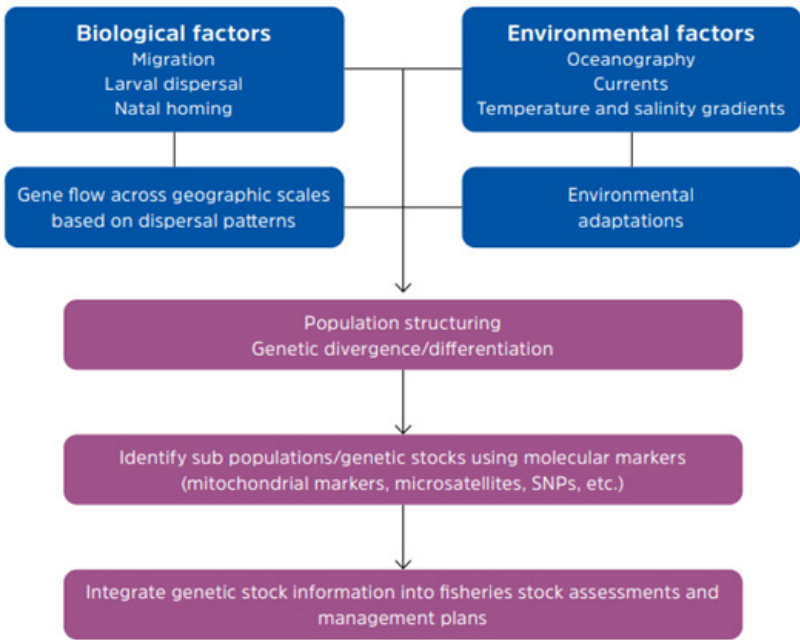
Biological factors
Migration
Larval dispersal
Natal homing

Environmental factors
Oceanography
Currents
Temperature and salinity gradients

Gene flow across geographic scales based on dispersal patterns

Environmental adaptations

Population structuring
Genetic divergence/differentiation

Identify sub populations/genetic stocks using molecular markers (mitochondrial markers, microsatellites, SNPs, etc.)

Integrate genetic stock information into fisheries stock assessments and management plans